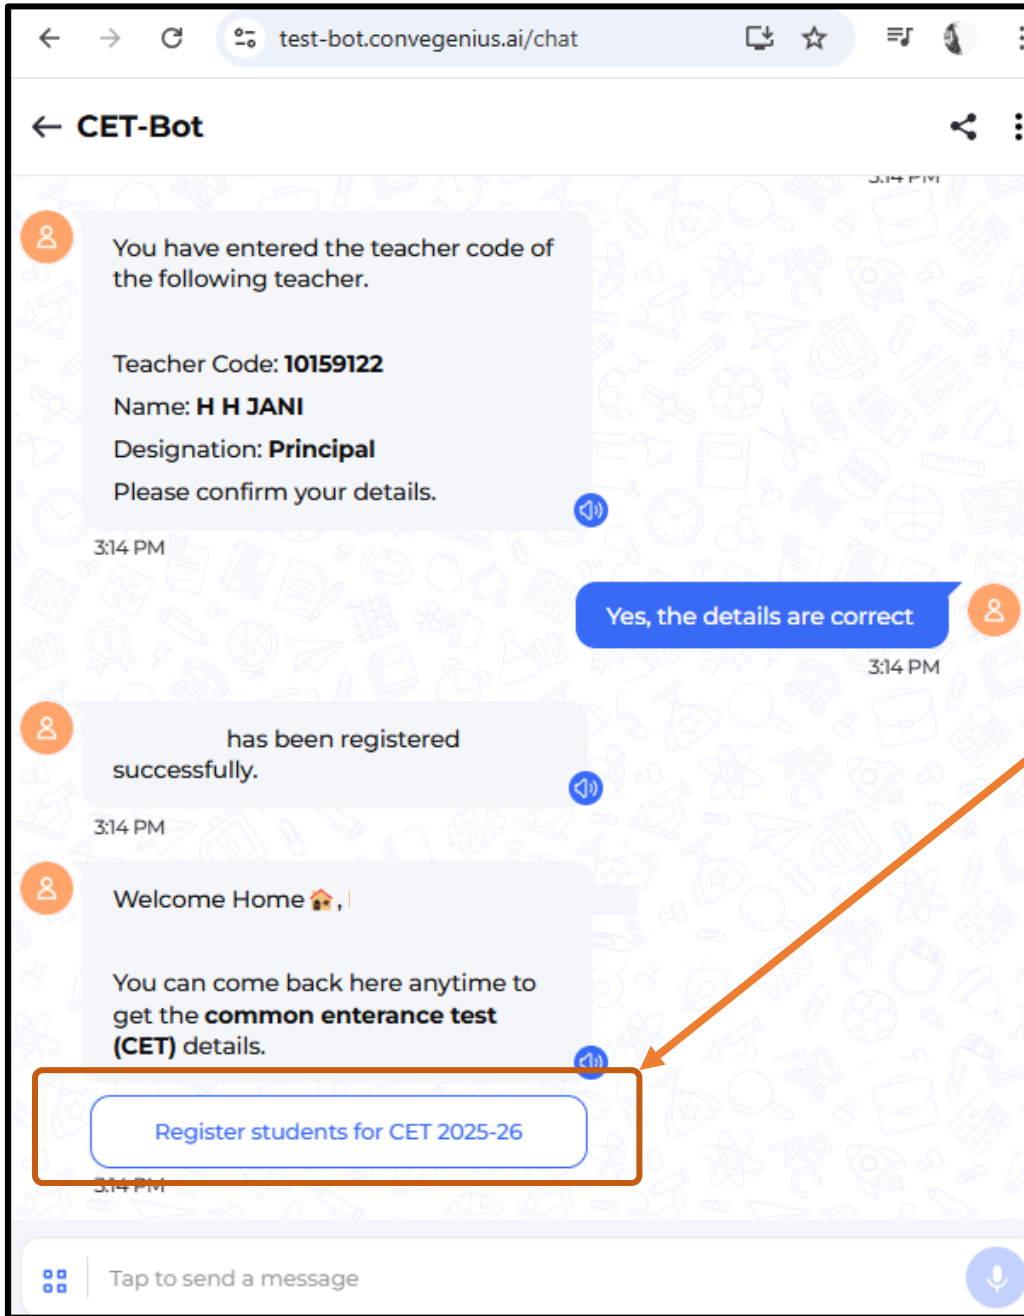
test-bot.convegenius.ai/chat

CET-Bot

3:14 PM

You have entered the teacher code of the following teacher.

Teacher Code: **10159122**

Name: **H H JANI**

Designation: **Principal**

Please confirm your details.

3:14 PM

Yes, the details are correct

3:14 PM

has been registered successfully.

3:14 PM

Welcome Home 🏠,

You can come back here anytime to get the **common enterance test (CET)** details.

Register students for CET 2025-26

3:14 PM

Tap to send a message